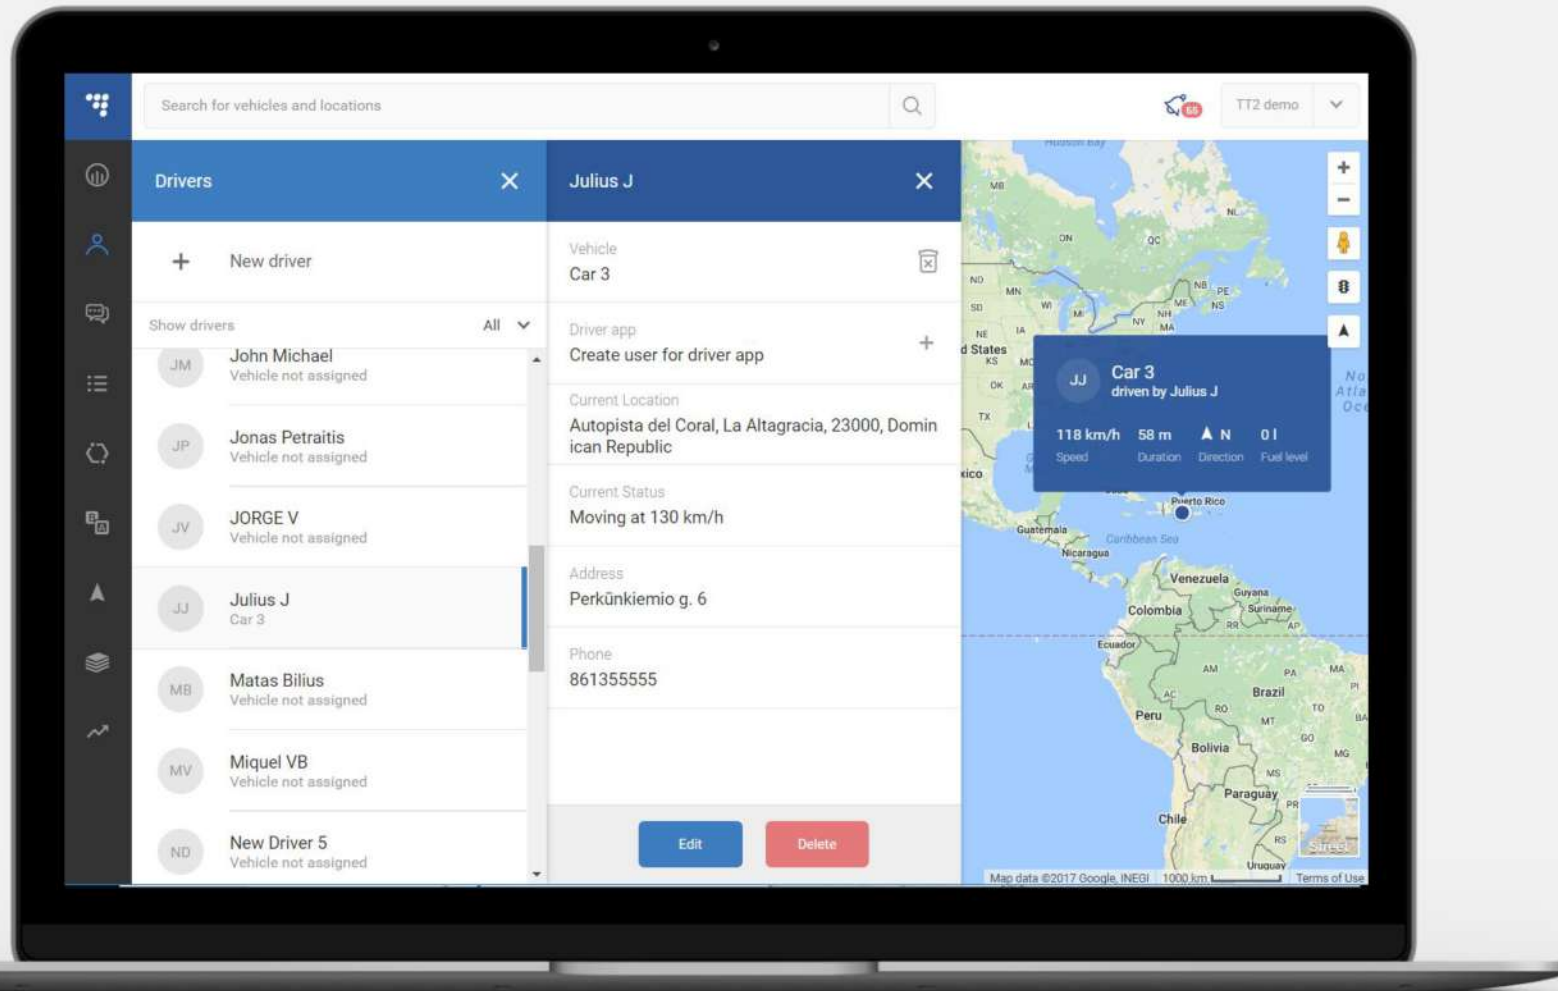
Search for vehicles and locations

65

TT2 demo

Drivers

New driver

Show drivers All

JM John Michael
Vehicle not assigned

JP Jonas Petraitis
Vehicle not assigned

JV JORGE V
Vehicle not assigned

JJ Julius J
Car 3

MB Matas Bilius
Vehicle not assigned

MV Miquel VB
Vehicle not assigned

ND New Driver 5
Vehicle not assigned

Julius J

Vehicle
Car 3

Driver app
Create user for driver app

Current Location
Autopista del Coral, La Altagracia, 23000, Dominican Republic

Current Status
Moving at 130 km/h

Address
Perkūnkiemio g. 6

Phone
861355555

Edit Delete

JJ Car 3
driven by Julius J

118 km/h Speed
58 m Duration
N Direction
0 l Fuel level

MB ON QC NL ND MN WI MI NY NH ME NB PE NS SD NE IA d States KS MO OK AR TX xico Guatemala Nicaragua Puerto Rico Caribbean Sea Venezuela Guyana Suriname Colombia RR AP Ecuador AM PA MA Brazil Peru AC RO MT TO Bolivia GO MG MS Paraguay PR Chile RS Uruguay No Atla Oce

Street

Map data ©2017 Google, INEGI 1000 km Terms of Use